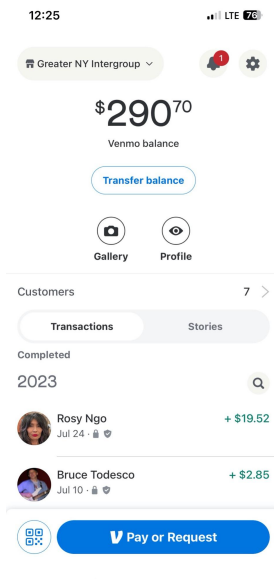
12:25

LTE 76

Greater NY Intergroup

1

$290^{70}$

Venmo balance

Transfer balance

Gallery

Profile

Customers

7

Transactions

Stories

Completed

2023

Rosy Ngo

Jul 24

+ $19.52

Bruce Todesco

Jul 10

+ $2.85

Pay or Request